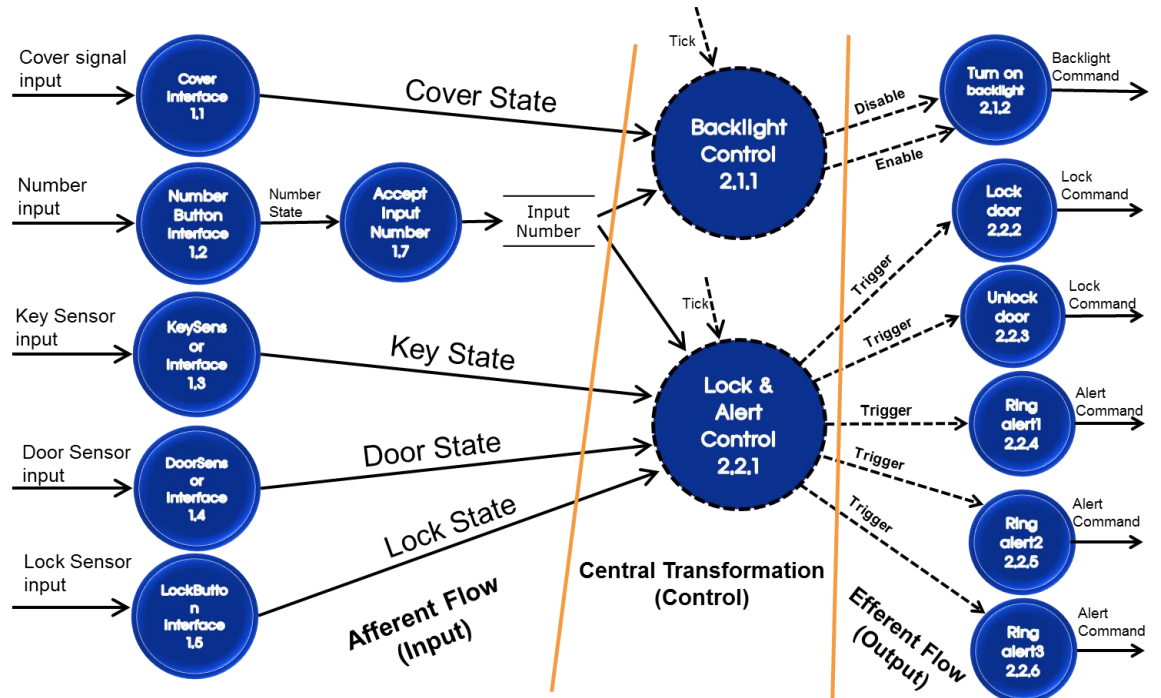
Cover signal input

Cover Interface 1.1

Cover State

Tick

Backlight Control 2.1.1

Disable

Enable

Turn on backlight 2.1.2

Backlight Command

Number input

Number Button Interface 1.2

Number State

Accept Input Number 1.7

Input Number

Lock door 2.2.2

Lock Command

Tick

Trigger

Trigger

Unlock door 2.2.3

Lock Command

Key Sensor input

KeySensor Interface 1.3

Key State

Lock & Alert Control 2.2.1

Trigger

Ring alert1 2.2.4

Alert Command

Door Sensor input

DoorSensor Interface 1.4

Door State

Trigger

Trigger

Ring alert2 2.2.5

Alert Command

Lock State

Lock Sensor input

LockButton Interface 1.5

Afferent Flow (Input)

Central Transformation (Control)

Efferent Flow (Output)

Ring alert3 2.2.6

Alert Command